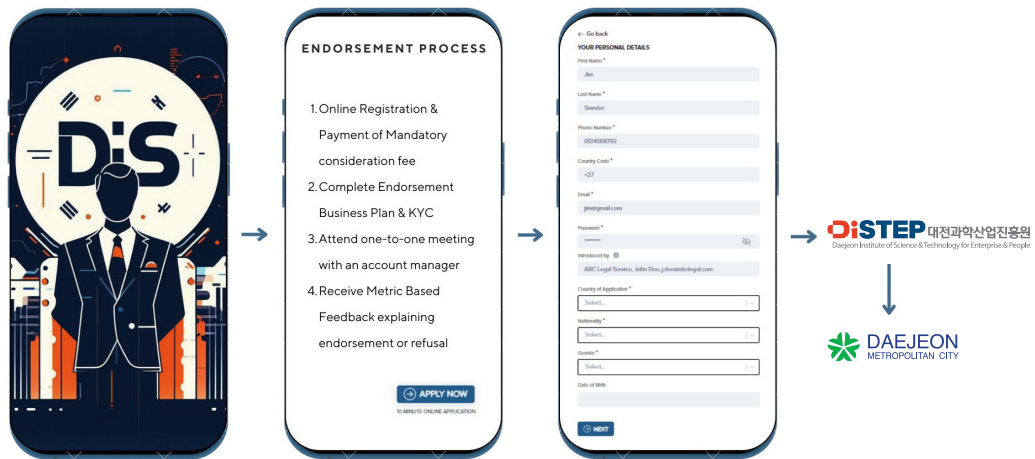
DiS

ENDORSEMENT PROCESS

1. Online Registration & Payment of Mandatory consideration fee
2. Complete Endorsement Business Plan & KYC
3. Attend one-to-one meeting with an account manager
4. Receive Metric Based Feedback explaining endorsement or refusal

APPLY NOW
10 MINUTE ONLINE APPLICATION

← Go back
YOUR PERSONAL DETAILS
First Name *
Jim
Last Name *
Stander
Phone Number *
0124568792
Country Code *
+27
Email *
jim@gmail.com
Password *
••••••••
Introduced by
ABC Legal Service, John Doe, j.doe@abclegal.com
Country of Application *
Select...
Nationality *
Select...
Gender *
Select...
Date of Birth

NEXT

DiSTEP 대전과학산업진흥원
Daejeon Institute of Science & Technology for Enterprise & People

DAEJEON
METROPOLITAN CITY